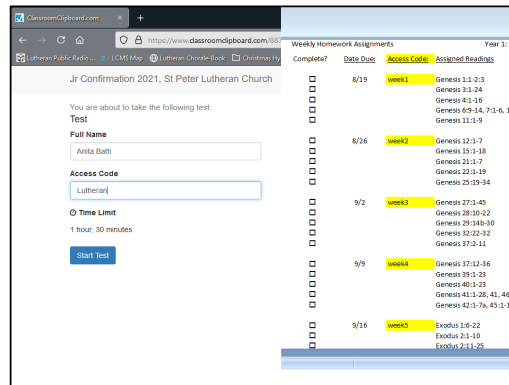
ClassroomClipboard.com ×  +

https://www.classroomclipboard.com/88

Lutheran Public Radio ...  LCMS Map  Lutheran Chorale-Book  Christmas Hy

Jr Confirmation 2021, St Peter Lutheran Church

You are about to take the following test:
Test

Full Name
Anita Bath

Access Code
Lutheran

Time Limit
1 hour, 30 minutes

Start Test

Weekly Homework Assignments    Year 1:

| Complete? | Date Due: | Access Code: | Assigned Readings |
|---|---|---|---|
| ☐ | 8/19 | week1 | Genesis 1:1-2:3 |
| ☐ | | | Genesis 3:1-24 |
| ☐ | | | Genesis 4:1-16 |
| ☐ | | | Genesis 6:9-14, 7:1-6, 1 |
| ☐ | | | Genesis 11:1-9 |
| ☐ | 8/26 | week2 | Genesis 12:1-7 |
| ☐ | | | Genesis 15:1-18 |
| ☐ | | | Genesis 21:1-7 |
| ☐ | | | Genesis 22:1-19 |
| ☐ | | | Genesis 25:19-34 |
| ☐ | 9/2 | week3 | Genesis 27:1-45 |
| ☐ | | | Genesis 28:10-22 |
| ☐ | | | Genesis 29:14b-30 |
| ☐ | | | Genesis 32:22-32 |
| ☐ | | | Genesis 37:2-11 |
| ☐ | 9/9 | week4 | Genesis 37:12-36 |
| ☐ | | | Genesis 39:1-23 |
| ☐ | | | Genesis 40:1-23 |
| ☐ | | | Genesis 41:1-28, 41, 46 |
| ☐ | | | Genesis 42:1-7a, 45:1-1 |
| ☐ | 9/16 | week5 | Exodus 1:6-22 |
| ☐ | | | Exodus 2:1-10 |
| ☐ | | | Exodus 2:11-25 |